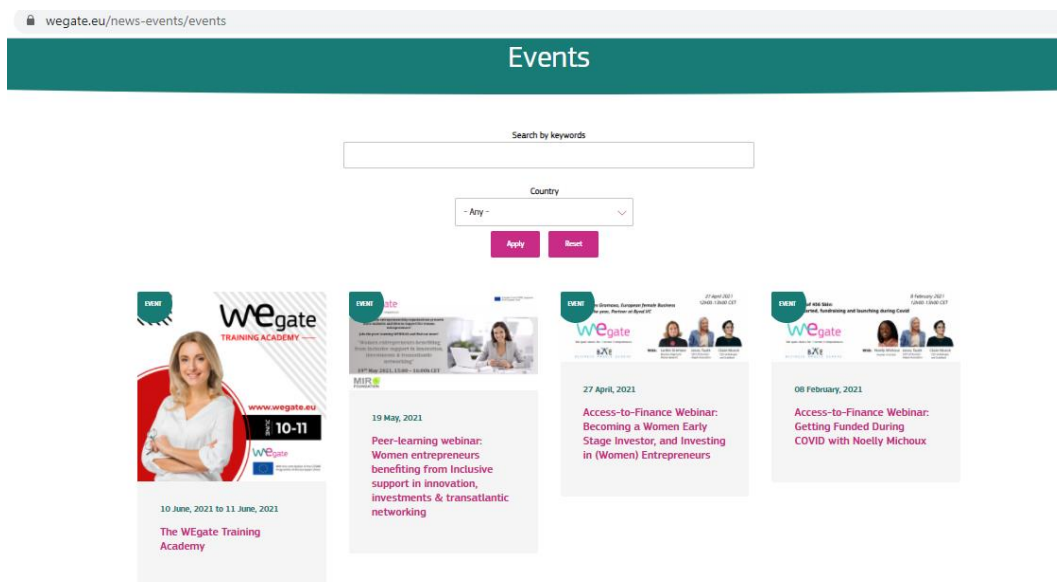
wegate.eu/news-events/events

Events

Search by keywords

Country

- Any -

Apply Reset

EVENT

WEgate
TRAINING ACADEMY

www.wegate.eu

10-11

WEgate

10 June, 2021 to 11 June, 2021

The WEgate Training Academy

EVENT

gate

"Women entrepreneurs benefiting from Inclusive support in innovation, investments & transatlantic networking"

19th May 2021, 15:00 – 16:00 CET

MIR

19 May, 2021

Peer-learning webinar: Women entrepreneurs benefiting from Inclusive support in innovation, investments & transatlantic networking

EVENT

27 April 2021
12h00-13h00 CET

WEgate

27 April, 2021

Access-to-Finance Webinar: Becoming a Women Early Stage Investor, and Investing in (Women) Entrepreneurs

EVENT

8 February 2021
12h00-13h00 CET

WEgate

08 February, 2021

Access-to-Finance Webinar: Getting Funded During COVID with Noelly Michoux